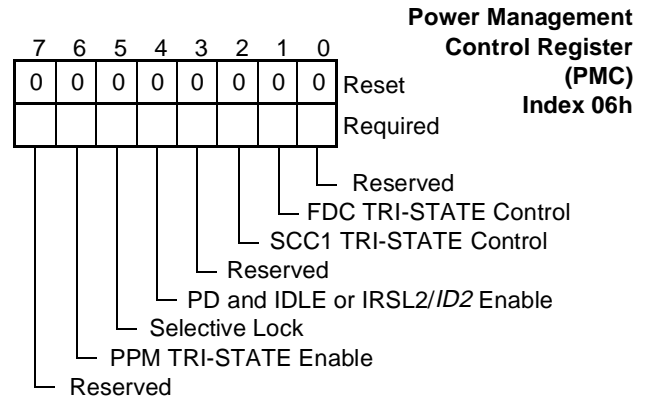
Power Management Control Register (PMC) Index 06h

| 7 | 6 | 5 | 4 | 3 | 2 | 1 | 0 | |
|---|---|---|---|---|---|---|---|---|
| 0 | 0 | 0 | 0 | 0 | 0 | 0 | 0 | Reset |
| | | | | | | | | Required |

Reserved
FDC TRI-STATE Control
SCC1 TRI-STATE Control
Reserved
PD and IDLE or IRSL2/ID2 Enable
Selective Lock
PPM TRI-STATE Enable
Reserved